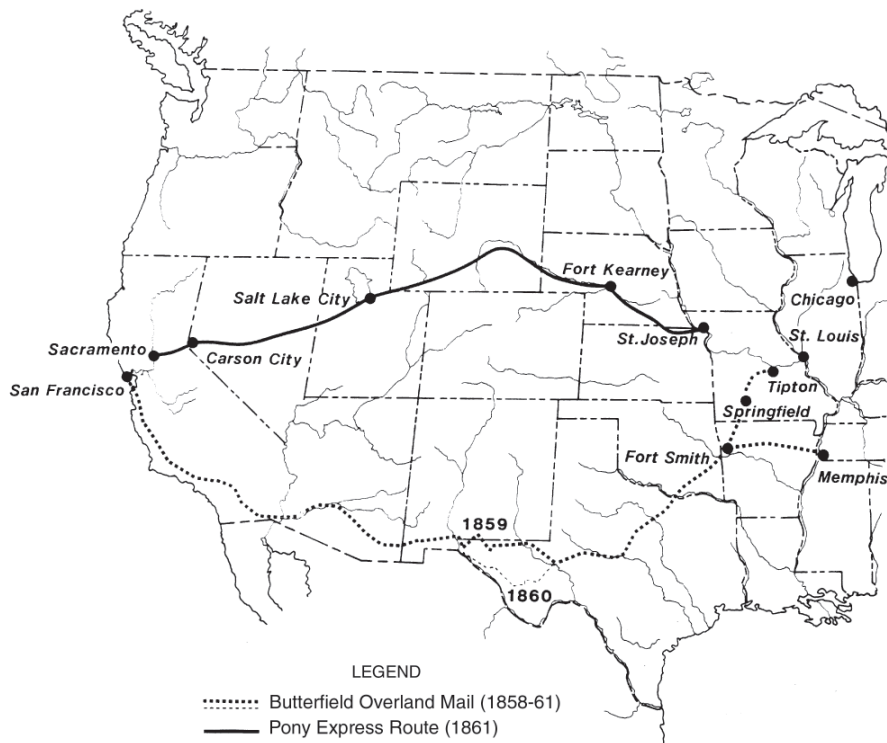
Fort Kearney
Salt Lake City
Chicago
St. Joseph
St. Louis
Sacramento
Carson City
San Francisco
Tipton
Springfield
Fort Smith
Memphis
1859
1860

LEGEND
Butterfield Overland Mail (1858-61)
Pony Express Route (1861)